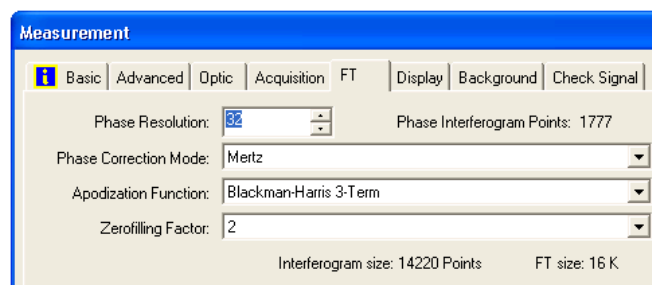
Measurement

i Basic | Advanced | Optic | Acquisition | FT | Display | Background | Check Signal

Phase Resolution: 32

Phase Interferogram Points: 1777

Phase Correction Mode: Mertz

Apodization Function: Blackman-Harris 3-Term

Zerofilling Factor: 2

Interferogram size: 14220 Points

FT size: 16 K